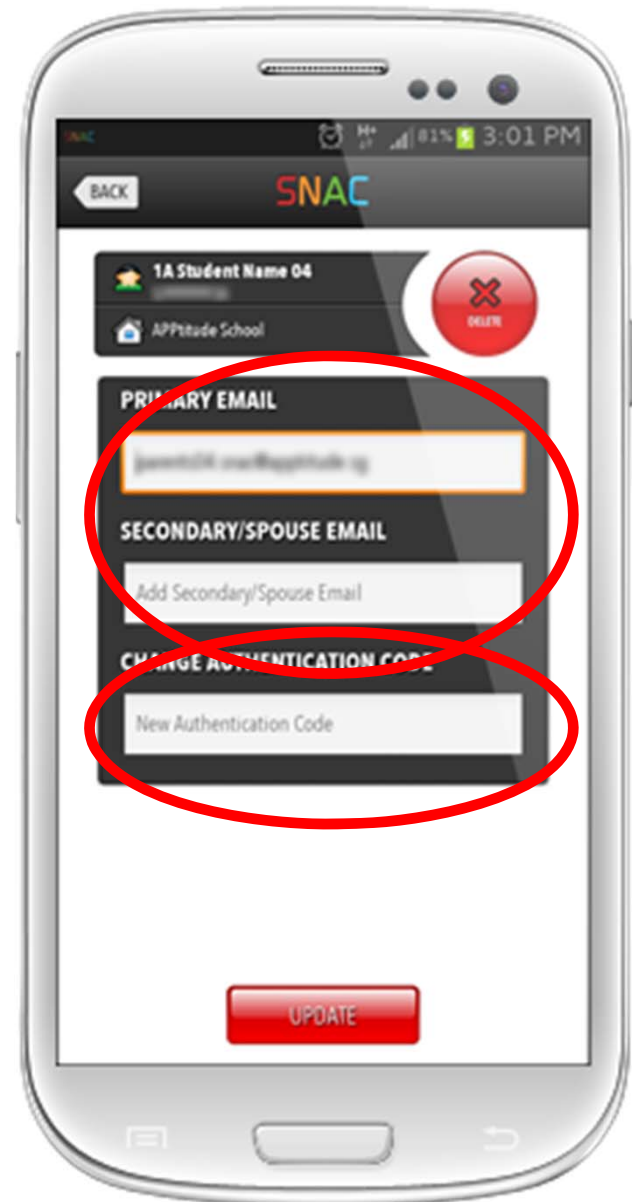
SNAC 81% 3:01 PM

BACK

SNAC

1A Student Name 04
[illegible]

APPtitude School

DELETE

PRIMARY EMAIL

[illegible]

SECONDARY/SPOUSE EMAIL

Add Secondary/Spouse Email

CHANGE AUTHENTICATION CODE

New Authentication Code

UPDATE